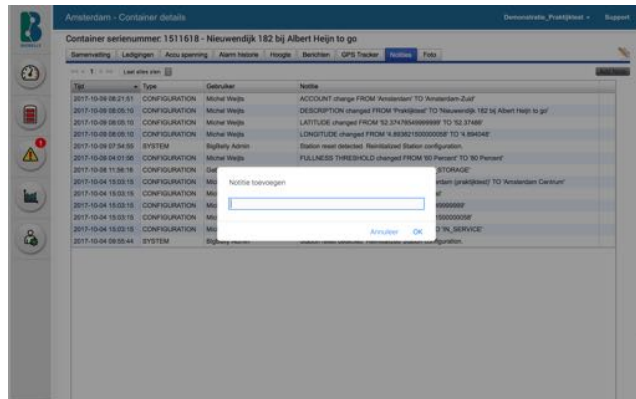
Amsterdam - Container details

Demonstratie_Praktijktest ▾ Support

Container serienummer: 1511618 - Nieuwendijk 182 bij Albert Heijn to go

Samenvatting | Ledigingen | Accu spanning | Alarm Historie | Hoogte | Berichten | GPS Tracker | Notities | Foto

1 Laat alles zien

Add Note

| Tijd | Type | Gebruiker | Notitie |
|---|---|---|---|
| 2017-10-09 08:21:51 | CONFIGURATION | Michel Weijts | ACCOUNT change FROM 'Amsterdam' TO 'Amsterdam-Zuid' |
| 2017-10-09 08:05:10 | CONFIGURATION | Michel Weijts | DESCRIPTION changed FROM 'Praktijktest' TO 'Nieuwendijk 182 bij Albert Heijn to go' |
| 2017-10-09 08:05:10 | CONFIGURATION | Michel Weijts | LATITUDE changed FROM '52.37478549999999' TO '52.37488' |
| 2017-10-09 08:05:10 | CONFIGURATION | Michel Weijts | LONGITUDE changed FROM '4.893821500000058' TO '4.894048' |
| 2017-10-09 07:54:55 | SYSTEM | BigBelly Admin | Station reset detected. Reinitialized Station configuration. |
| 2017-10-09 04:01:06 | CONFIGURATION | Michel Weijts | FULLNESS THRESHOLD changed FROM '60 Percent' TO '80 Percent' |
| 2017-10-08 11:56:18 | CONFIGURATION | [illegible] | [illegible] 'STORAGE' |
| 2017-10-04 15:03:15 | CONFIGURATION | Mic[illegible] | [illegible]erdam (praktijktest)' TO 'Amsterdam Centrum' |
| 2017-10-04 15:03:15 | CONFIGURATION | Mic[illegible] | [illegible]99999' |
| 2017-10-04 15:03:15 | CONFIGURATION | Mic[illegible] | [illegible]500000058' |
| 2017-10-04 15:03:15 | CONFIGURATION | Mic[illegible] | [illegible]'IN_SERVICE' |
| 2017-10-04 08:55:44 | SYSTEM | BigBelly Admin | Station reset detected. Reinitialized Station configuration. |

Notitie toevoegen

Annuleer OK